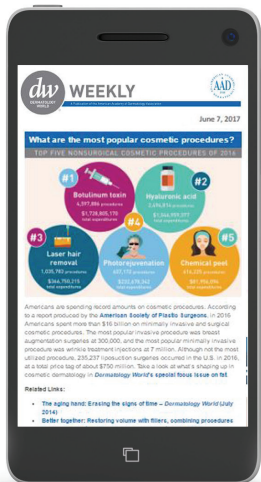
dw DERMATOLOGY WORLD WEEKLY

A Publication of the American Academy of Dermatology Association

AAD

June 7, 2017

What are the most popular cosmetic procedures?

TOP FIVE NONSURGICAL COSMETIC PROCEDURES OF 2016

#1 Botulinum toxin 4,597,886 procedures $1,728,805,175 total expenditures

#2 Hyaluronic acid 2,494,814 procedures $1,564,959,377 total expenditures

#3 Laser hair removal 1,035,783 procedures $346,700,215 total expenditures

#4 Photorejuvenation 657,115 procedures $233,678,362 total expenditures

#5 Chemical peel 616,225 procedures $81,986,894 total expenditures

Americans are spending record amounts on cosmetic procedures. According to a report produced by the American Society of Plastic Surgeons, in 2016 Americans spent more than $16 billion on minimally invasive and surgical cosmetic procedures. The most popular invasive procedure was breast augmentation surgeries at 300,000, and the most popular minimally invasive procedure was wrinkle treatment injections at 7 million. Although not the most utilized procedure, 235,237 liposuction surgeries occurred in the U.S. in 2016, at a total price tag of about $750 million. Take a look at what's shaping up in cosmetic dermatology in Dermatology World's special focus issue on fat.

Related Links:

• The aging hand: Erasing the signs of time – Dermatology World (July 2014)

• Better together: Restoring volume with fillers, combining procedures